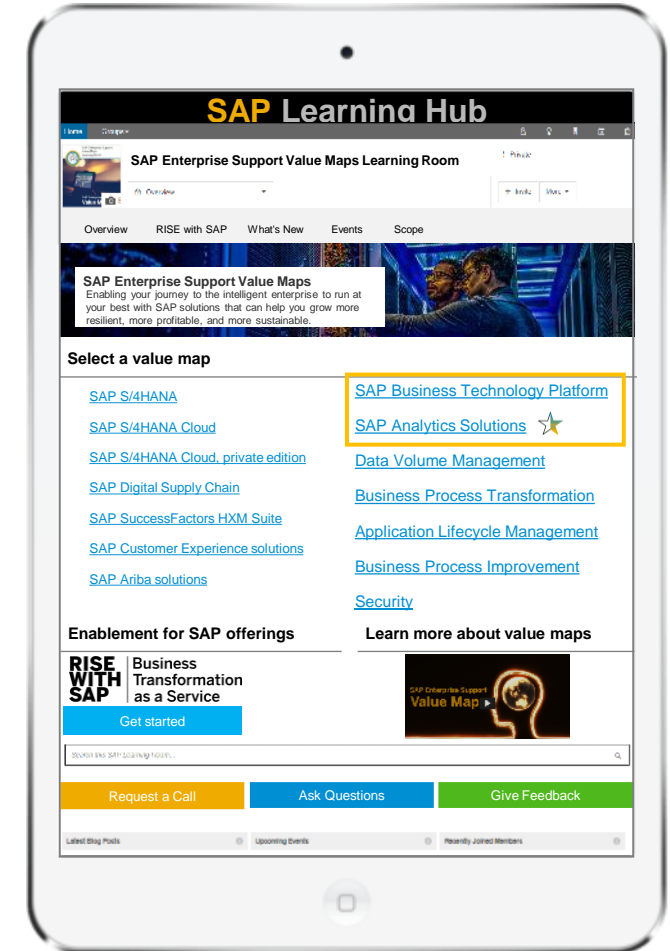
SAP Learning Hub

Home Groups

SAP Enterprise Support Value Maps Learning Room

Private

Overview

Invite More

Overview RISE with SAP What's New Events Scope

SAP Enterprise Support Value Maps
Enabling your journey to the intelligent enterprise to run at your best with SAP solutions that can help you grow more resilient, more profitable, and more sustainable.

Select a value map

SAP S/4HANA
SAP S/4HANA Cloud
SAP S/4HANA Cloud, private edition
SAP Digital Supply Chain
SAP SuccessFactors HXM Suite
SAP Customer Experience solutions
SAP Ariba solutions

SAP Business Technology Platform
SAP Analytics Solutions
Data Volume Management
Business Process Transformation
Application Lifecycle Management
Business Process Improvement
Security

Enablement for SAP offerings

RISE WITH SAP Business Transformation as a Service

Get started

Learn more about value maps

SAP Enterprise Support Value Map

Search the SAP Learning Room...

Request a Call Ask Questions Give Feedback

Latest Blog Posts Upcoming Events Recently Joined Members